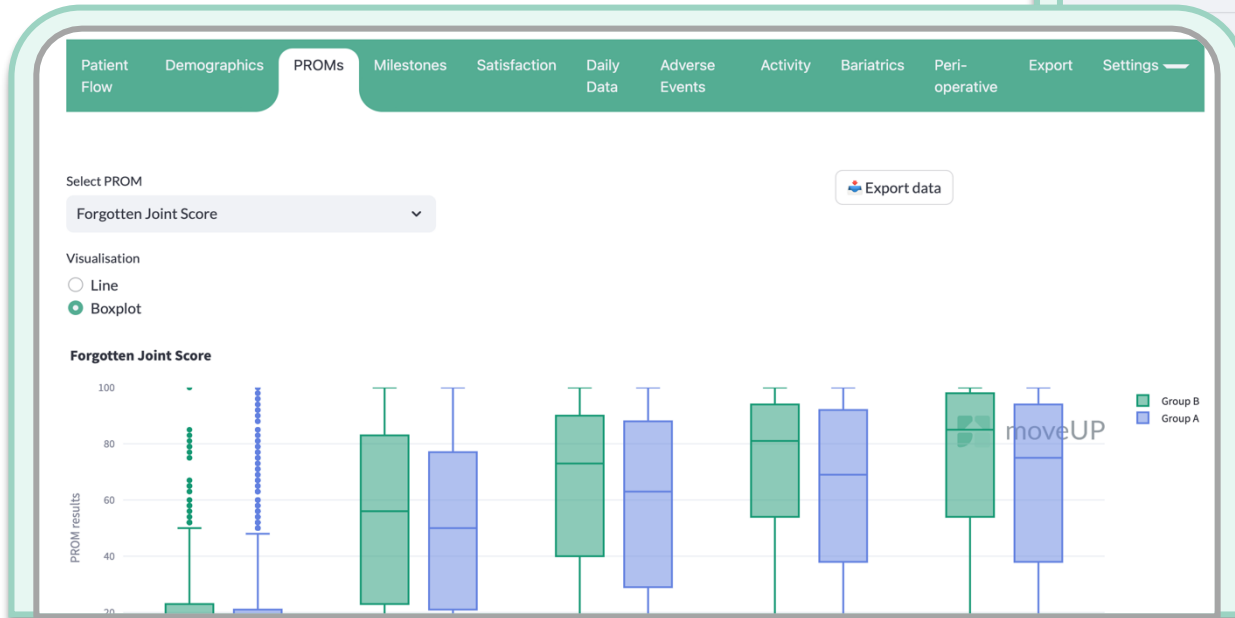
Patient Flow
Demographics
PROMs
Milestones
Satisfaction
Daily Data
Adverse Events
Activity
Bariatrics
Peri-operative
Export
Settings

Select PROM
Forgotten Joint Score

Export data

Visualisation
Line
Boxplot

Forgotten Joint Score

100
80
60
40
20
PROM results

Group B
Group A

moveUP